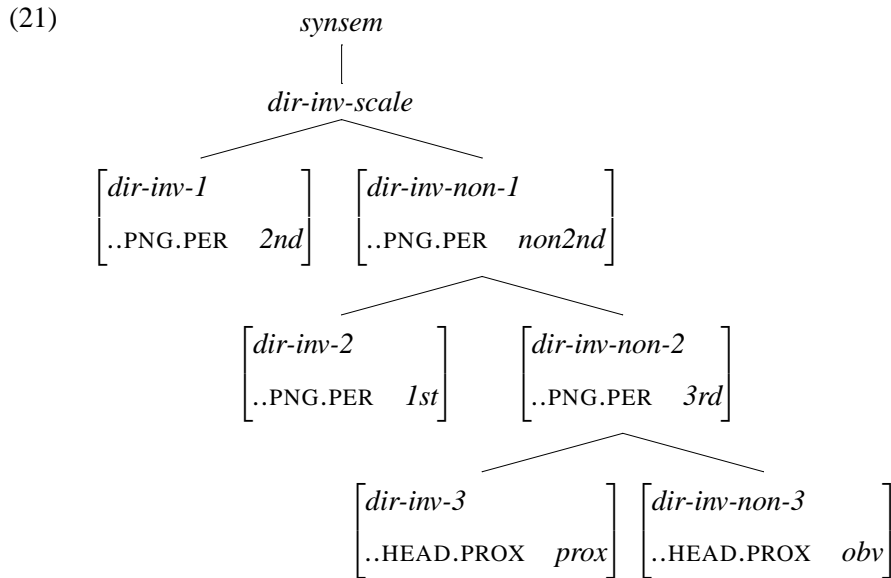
(21)

synsem

dir-inv-scale

$\begin{bmatrix} \textit{dir-inv-1} \\ \text{..PNG.PER} \quad \textit{2nd} \end{bmatrix}$ $\begin{bmatrix} \textit{dir-inv-non-1} \\ \text{..PNG.PER} \quad \textit{non2nd} \end{bmatrix}$

$\begin{bmatrix} \textit{dir-inv-2} \\ \text{..PNG.PER} \quad \textit{1st} \end{bmatrix}$ $\begin{bmatrix} \textit{dir-inv-non-2} \\ \text{..PNG.PER} \quad \textit{3rd} \end{bmatrix}$

$\begin{bmatrix} \textit{dir-inv-3} \\ \text{..HEAD.PROX} \quad \textit{prox} \end{bmatrix}$ $\begin{bmatrix} \textit{dir-inv-non-3} \\ \text{..HEAD.PROX} \quad \textit{obv} \end{bmatrix}$